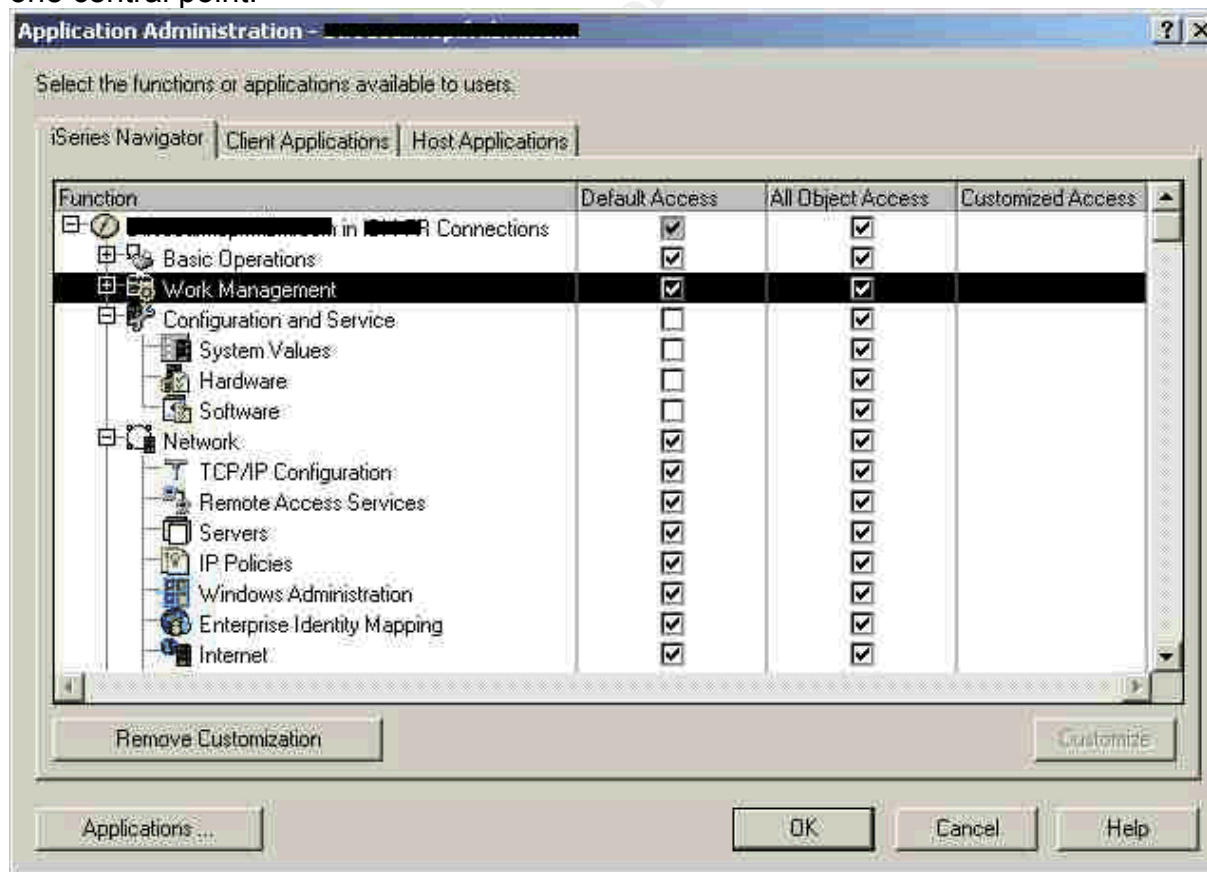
one central point.

Application Administration - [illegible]

?

Select the functions or applications available to users.

iSeries Navigator | Client Applications | Host Applications

| Function | Default Access | All Object Access | Customized Access |
|---|---|---|---|
| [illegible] in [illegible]R Connections | ☑ | ☑ | |
| Basic Operations | ☑ | ☑ | |
| Work Management | ☑ | ☑ | |
| Configuration and Service | ☐ | ☑ | |
| System Values | ☐ | ☑ | |
| Hardware | ☐ | ☑ | |
| Software | ☐ | ☑ | |
| Network | ☑ | ☑ | |
| TCP/IP Configuration | ☑ | ☑ | |
| Remote Access Services | ☑ | ☑ | |
| Servers | ☑ | ☑ | |
| IP Policies | ☑ | ☑ | |
| Windows Administration | ☑ | ☑ | |
| Enterprise Identity Mapping | ☑ | ☑ | |
| Internet | ☑ | ☑ | |

Remove Customization

Customize

Applications ...

OK

Cancel

Help